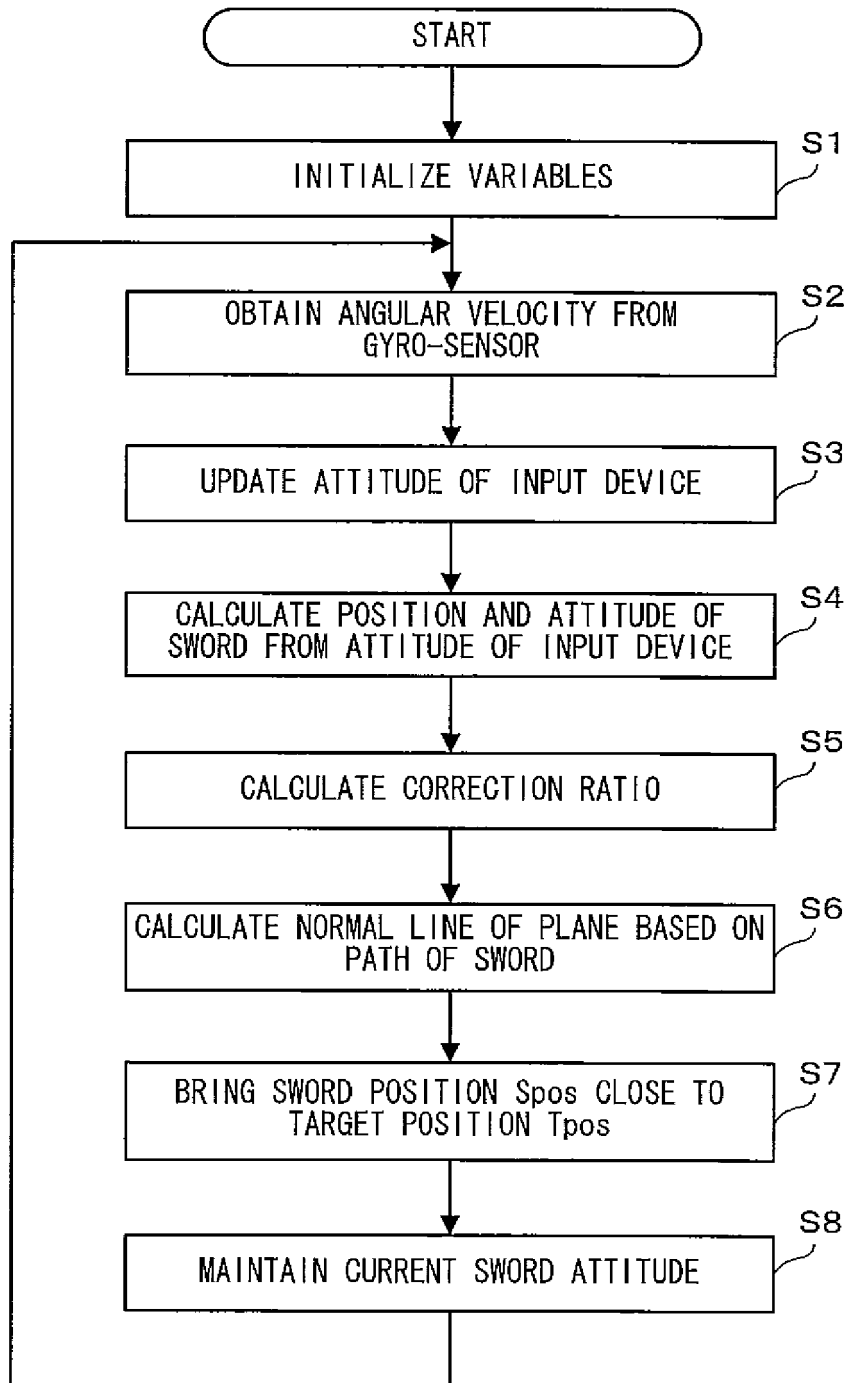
START

S1
INITIALIZE VARIABLES

S2
OBTAIN ANGULAR VELOCITY FROM GYRO-SENSOR

S3
UPDATE ATTITUDE OF INPUT DEVICE

S4
CALCULATE POSITION AND ATTITUDE OF SWORD FROM ATTITUDE OF INPUT DEVICE

S5
CALCULATE CORRECTION RATIO

S6
CALCULATE NORMAL LINE OF PLANE BASED ON PATH OF SWORD

S7
BRING SWORD POSITION Spos CLOSE TO TARGET POSITION Tpos

S8
MAINTAIN CURRENT SWORD ATTITUDE